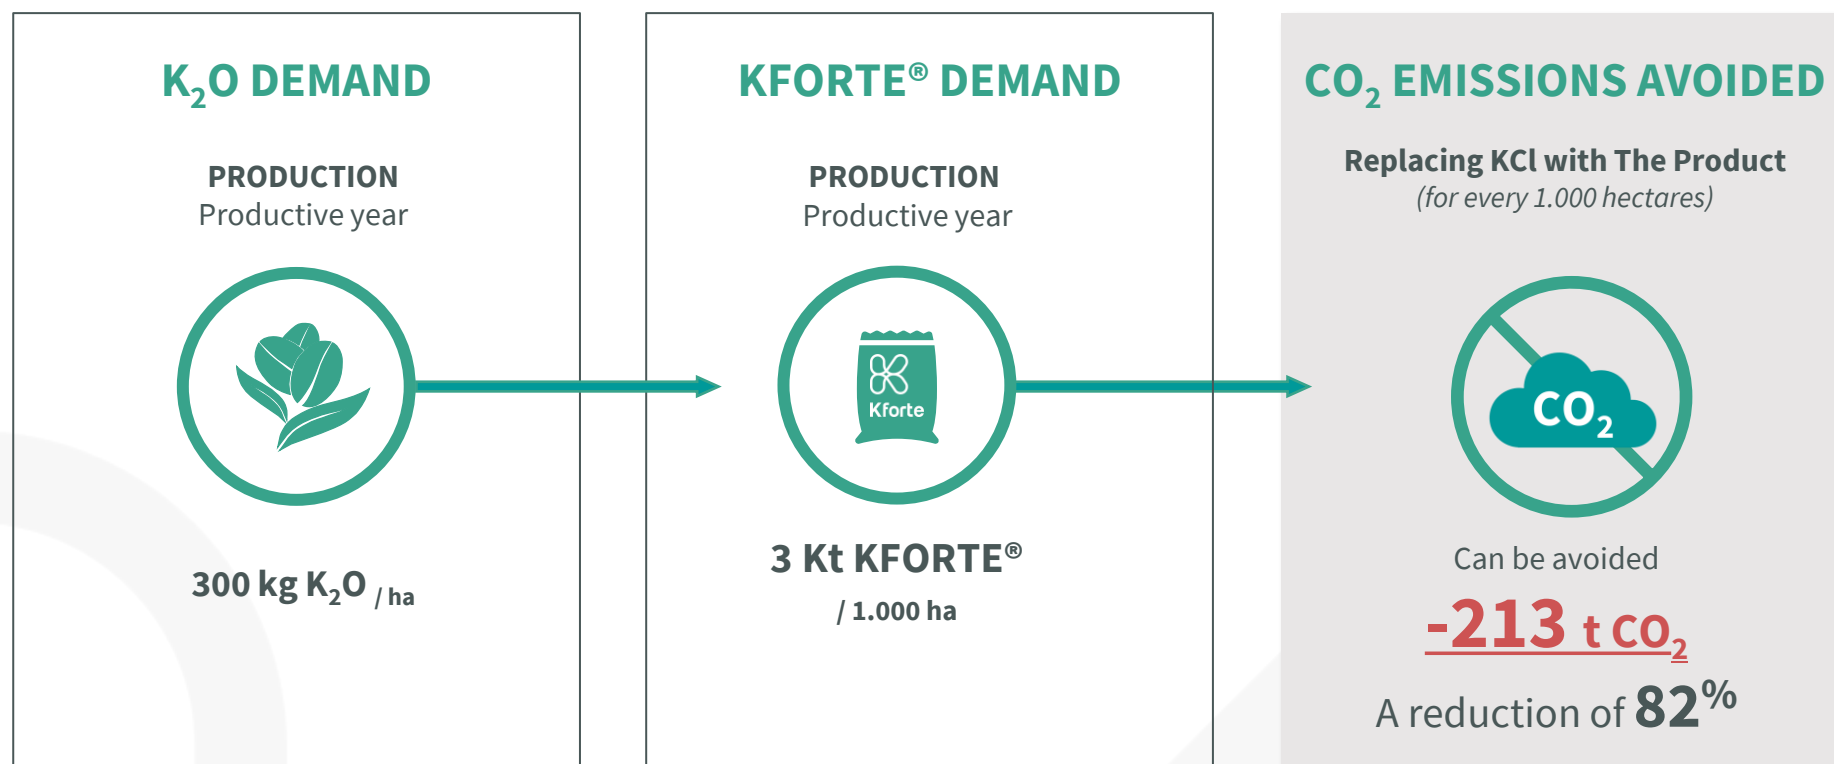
$K_2O$ DEMAND

PRODUCTION
Productive year

300 kg $K_2O$ / ha

KFORTE® DEMAND

PRODUCTION
Productive year

Kforte

3 Kt KFORTE®
/ 1.000 ha

$CO_2$ EMISSIONS AVOIDED

Replacing KCl with The Product
(for every 1.000 hectares)

$CO_2$

Can be avoided
-213 t $CO_2$
A reduction of 82%